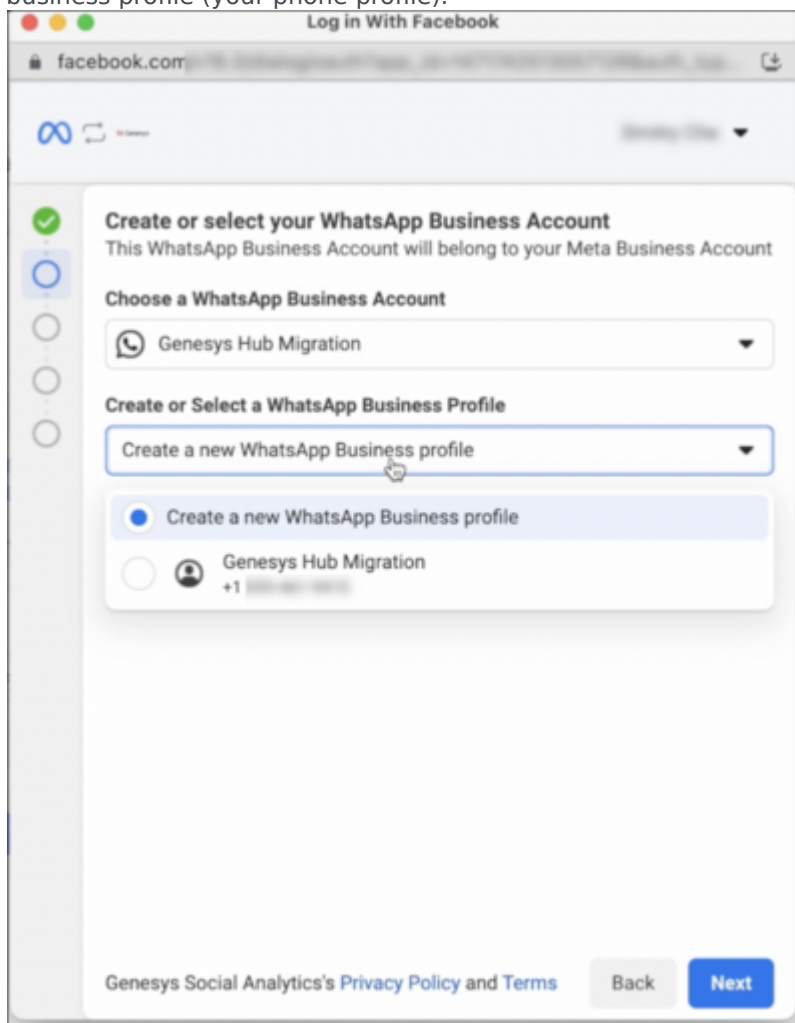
business profile (your phone profile).

Log in With Facebook

facebook.com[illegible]

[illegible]

Create or select your WhatsApp Business Account
This WhatsApp Business Account will belong to your Meta Business Account

Choose a WhatsApp Business Account

Genesys Hub Migration

Create or Select a WhatsApp Business Profile

Create a new WhatsApp Business profile

Create a new WhatsApp Business profile

Genesys Hub Migration
+1 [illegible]

Genesys Social Analytics's Privacy Policy and Terms

Back

Next